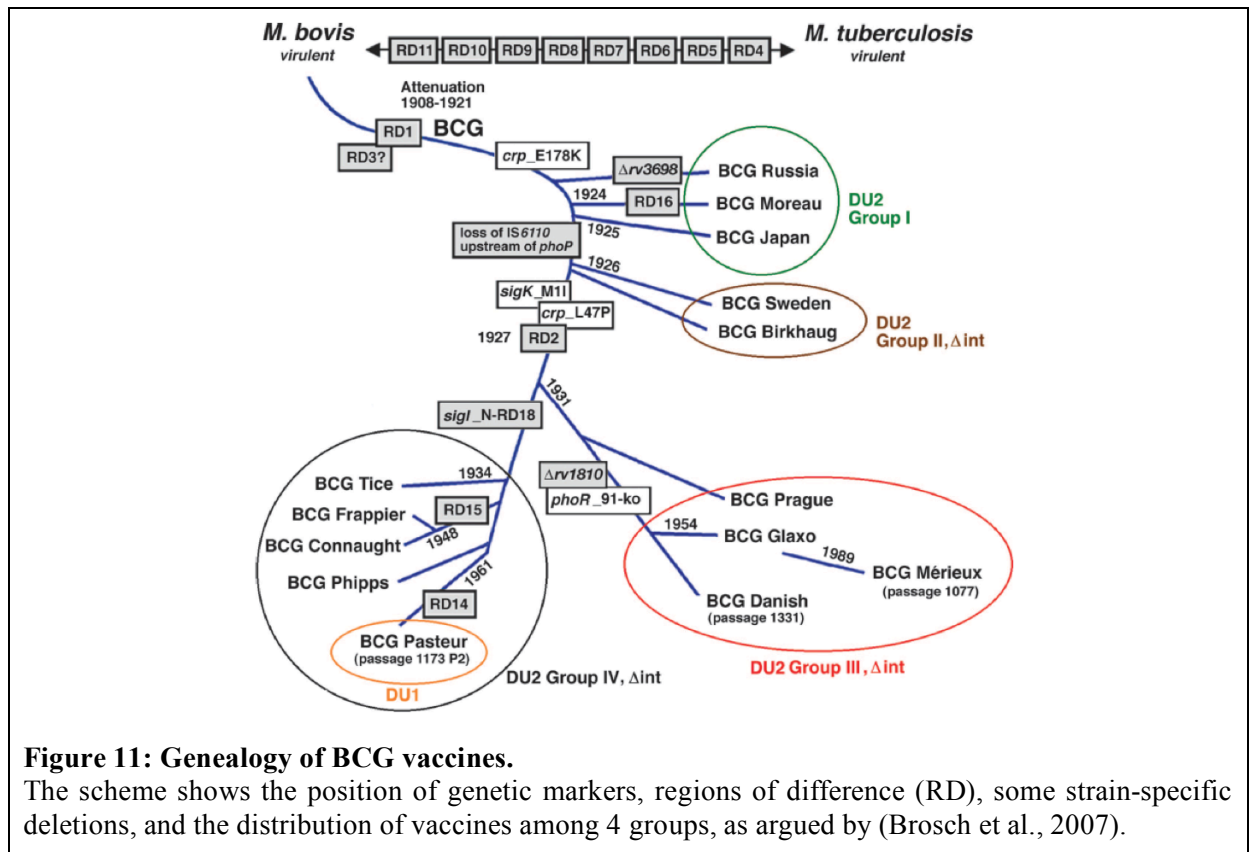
M. bovis
virulent

RD11 RD10 RD9 RD8 RD7 RD6 RD5 RD4

M. tuberculosis
virulent

Attenuation
1908-1921

RD1
BCG
RD3?

crp_E178K

$\Delta rv3698$
BCG Russia
1924
RD16
BCG Moreau
DU2
Group I
1925
BCG Japan

loss of IS6110 upstream of phoP

1926

sigK_M1I
crp_L47P
BCG Sweden
BCG Birkhaug
DU2
Group II, $\Delta$int

1927
RD2

1931

sigI_N-RD18

BCG Tice
1934
$\Delta rv1810$
phoR_91-ko
BCG Prague
BCG Frappier
RD15
BCG Connaught
1948
1954
BCG Glaxo
1989
BCG Mérieux
(passage 1077)
BCG Phipps
1961
BCG Danish
(passage 1331)
RD14
BCG Pasteur
(passage 1173 P2)
DU1
DU2 Group IV, $\Delta$int
DU2 Group III, $\Delta$int

Figure 11: Genealogy of BCG vaccines.
The scheme shows the position of genetic markers, regions of difference (RD), some strain-specific deletions, and the distribution of vaccines among 4 groups, as argued by (Brosch et al., 2007).